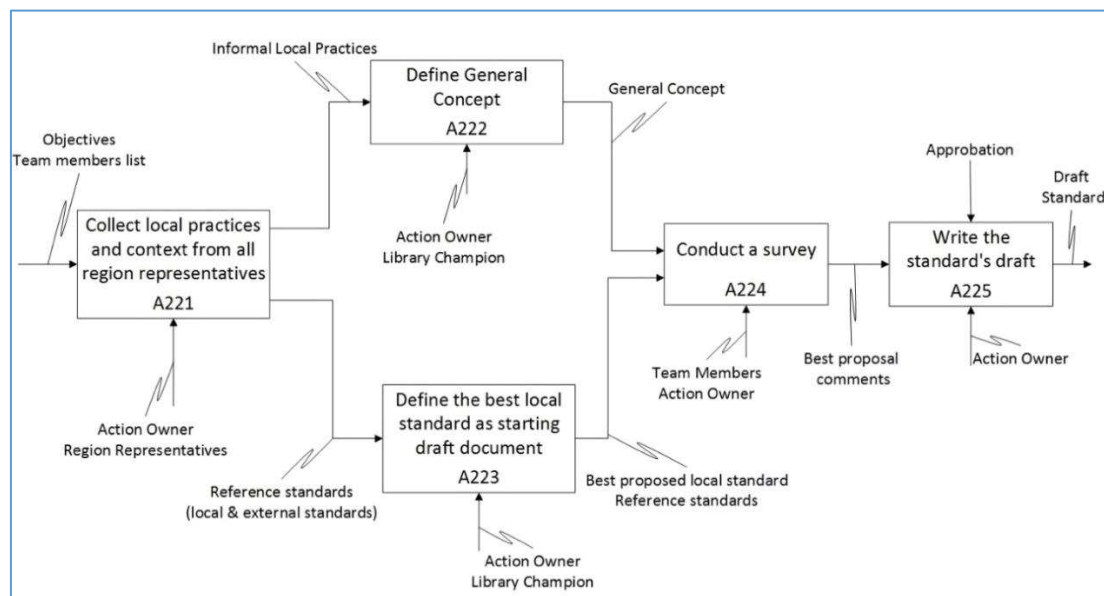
Informal Local Practices

Define General Concept
A222

General Concept

Objectives
Team members list

Collect local practices and context from all region representatives
A221

Action Owner
Library Champion

Approbation

Draft Standard

Conduct a survey
A224

Write the standard's draft
A225

Action Owner
Region Representatives

Define the best local standard as starting draft document
A223

Team Members
Action Owner

Best proposal comments

Action Owner

Reference standards
(local & external standards)

Best proposed local standard
Reference standards

Action Owner
Library Champion